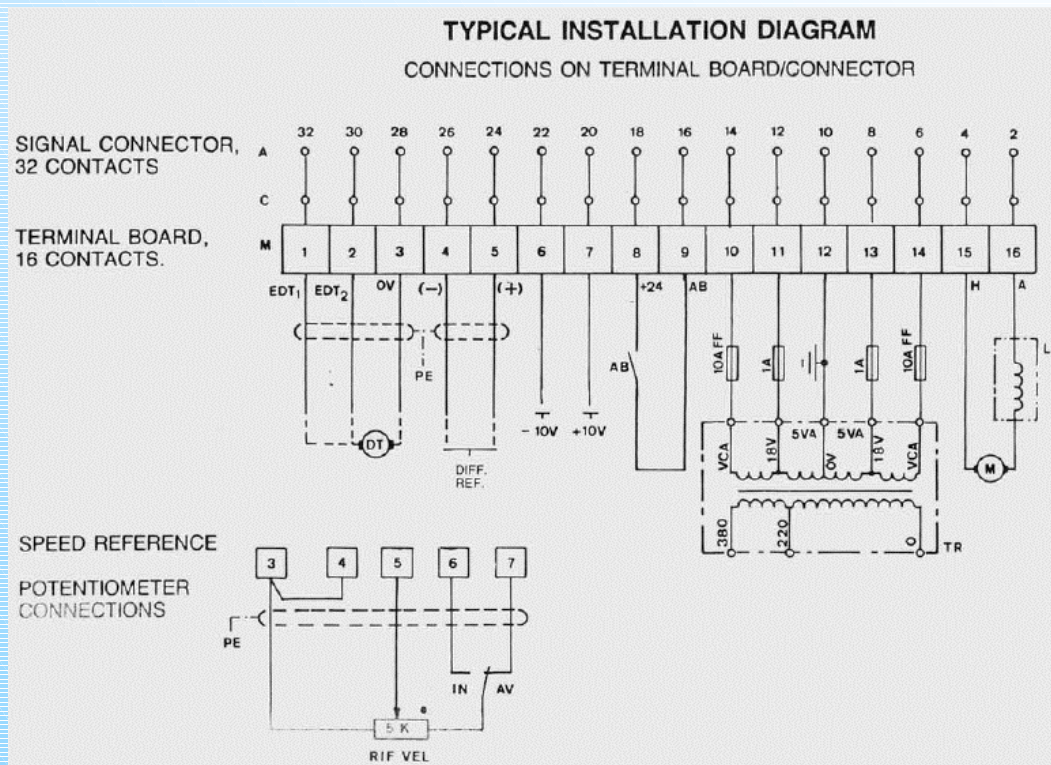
TYPICAL INSTALLATION DIAGRAM

CONNECTIONS ON TERMINAL BOARD/CONNECTOR

SIGNAL CONNECTOR, 32 CONTACTS

TERMINAL BOARD, 16 CONTACTS.

A

C

M

32 30 28 26 24 22 20 18 16 14 12 10 8 6 4 2

1 2 3 4 5 6 7 8 9 10 11 12 13 14 15 16

$EDT_1$ $EDT_2$ 0V (–) (+) +24 AB H A

PE

DT

DIFF. REF.

– 10V +10V

AB

10A FF 1A 1A 10A FF

VCA 18V 5VA 0V 5VA 18V VCA

L

M

380 220 0 TR

SPEED REFERENCE

POTENTIOMETER CONNECTIONS

3 4 5 6 7

PE

IN AV

5 K

RIF VEL